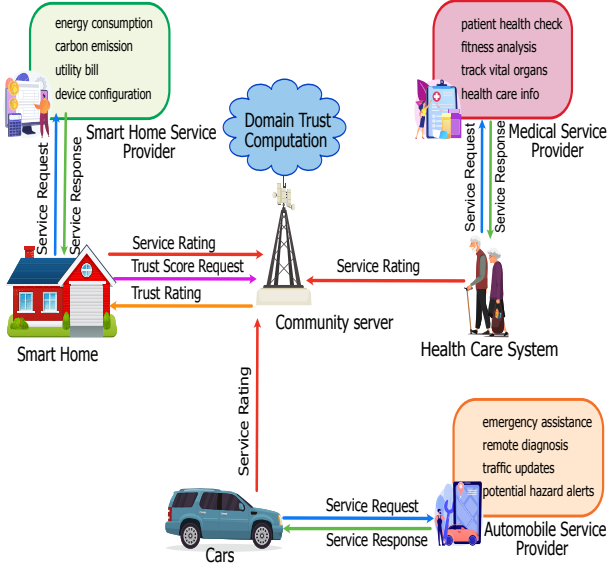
energy consumption
carbon emission
utility bill
device configuration

Smart Home Service Provider

patient health check
fitness analysis
track vital organs
health care info

Medical Service Provider

Domain Trust Computation

Service Request
Service Response

Service Request
Service Response

Service Rating
Trust Score Request
Trust Rating

Service Rating

Smart Home

Community server

Health Care System

Service Rating

emergency assistance
remote diagnosis
traffic updates
potential hazard alerts

Service Request
Service Response

Automobile Service Provider

Cars